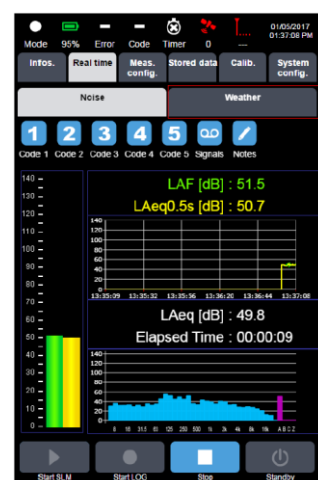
Mode 95% Error Code Timer 0 --- 01/05/2017 01:37:08 PM

Infos. Real time Meas. config. Stored data Calib. System config.

Noise Weather

1 Code 1 2 Code 2 3 Code 3 4 Code 4 5 Code 5 Signals Notes

140
130
120
110
100
90
80
70
60
50
40
30
20
10
0

LAF [dB] : 51.5
LAeq0.5s [dB] : 50.7

140
120
100
80
60
40
20
0
13:35:09 13:35:32 13:35:56 13:36:20 13:36:44 13:37:08

LAeq [dB] : 49.8
Elapsed Time : 00:00:09

140
120
100
80
60
40
20
0
8 16 31.5 63 125 250 500 1k 2k 4k 8k 16k A B C Z

Start SLM Start LOG Stop Standby